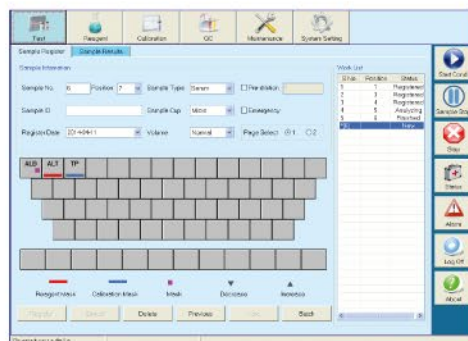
Test
Reagent
Calibration
QC
Maintenance
System Setting

Sample Register
Sample Results

Sample Information

Sample No. 6
Position 7
Sample Type Serum
Pre-dilution
Sample ID
Sample Cup Micro
Emergency
RegisterDate 2014-04-11
Volume Normal
Page Select 1 2

ALB
ALT
TP

Reagent Mask
Calibration Mask
Mask
Decrease
Increase

Register
Select
Delete
Previous
Next
Back

Work List
S.No.
Position
Status
1
1
Registered
2
3
Registered
3
4
Registered
4
5
Analyzing
5
6
Finished
6
New

Start Cond.
Sample Sto
Stop
Status
Alarm
Log Off
About